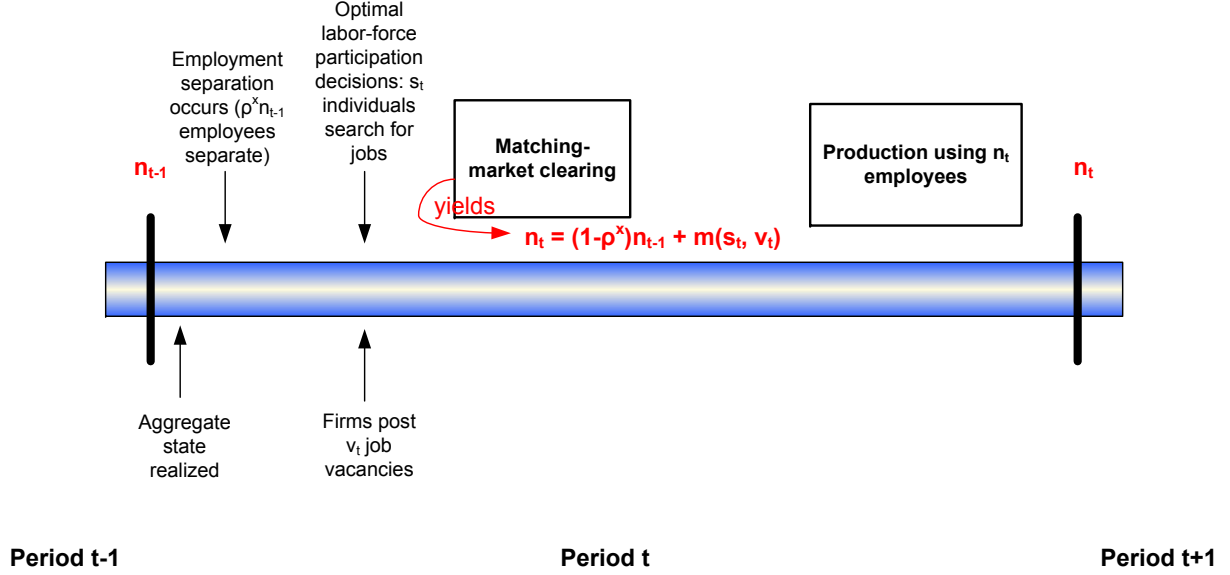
Optimal labor-force participation decisions: $s_t$ individuals search for jobs

Employment separation occurs ($\rho^x n_{t-1}$ employees separate)

Matching-market clearing

Production using $n_t$ employees

$n_{t-1}$

$n_t$

yields

$n_t = (1-\rho^x)n_{t-1} + m(s_t, v_t)$

Aggregate state realized

Firms post $v_t$ job vacancies

Period t-1

Period t

Period t+1